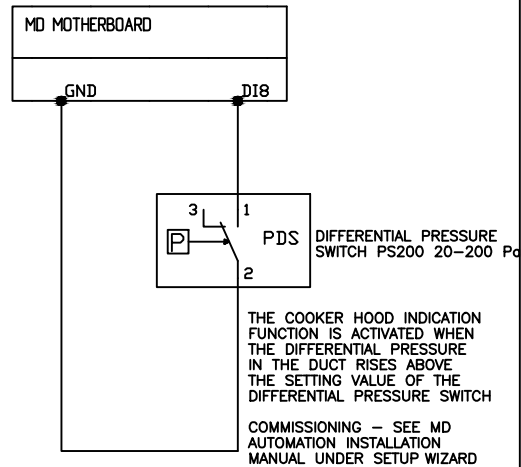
MD MOTHERBOARD

GND

DI8

3

1

P

PDS

2

DIFFERENTIAL PRESSURE SWITCH PS200 20–200 Pa

THE COOKER HOOD INDICATION FUNCTION IS ACTIVATED WHEN THE DIFFERENTIAL PRESSURE IN THE DUCT RISES ABOVE THE SETTING VALUE OF THE DIFFERENTIAL PRESSURE SWITCH

COMMISSIONING – SEE MD AUTOMATION INSTALLATION MANUAL UNDER SETUP WIZARD